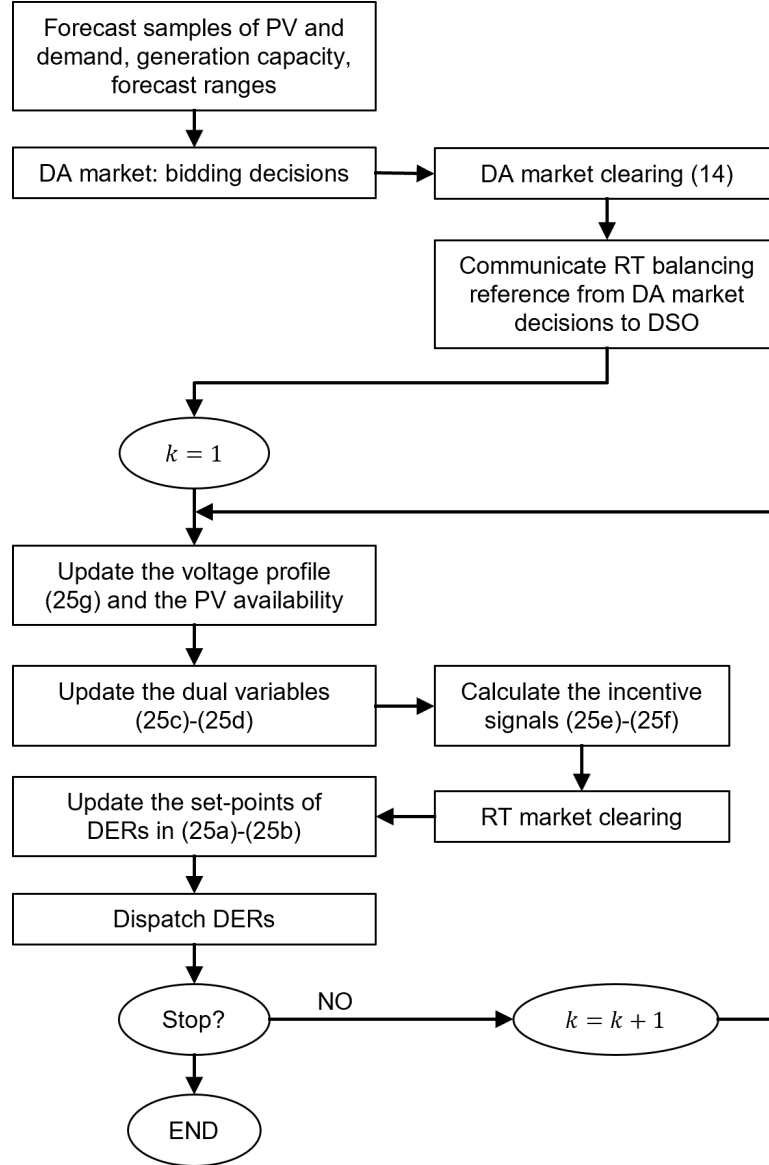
Forecast samples of PV and demand, generation capacity, forecast ranges

DA market: bidding decisions

DA market clearing (14)

Communicate RT balancing reference from DA market decisions to DSO

$k = 1$

Update the voltage profile (25g) and the PV availability

Update the dual variables (25c)-(25d)

Calculate the incentive signals (25e)-(25f)

Update the set-points of DERs in (25a)-(25b)

RT market clearing

Dispatch DERs

Stop?

NO

$k = k + 1$

END